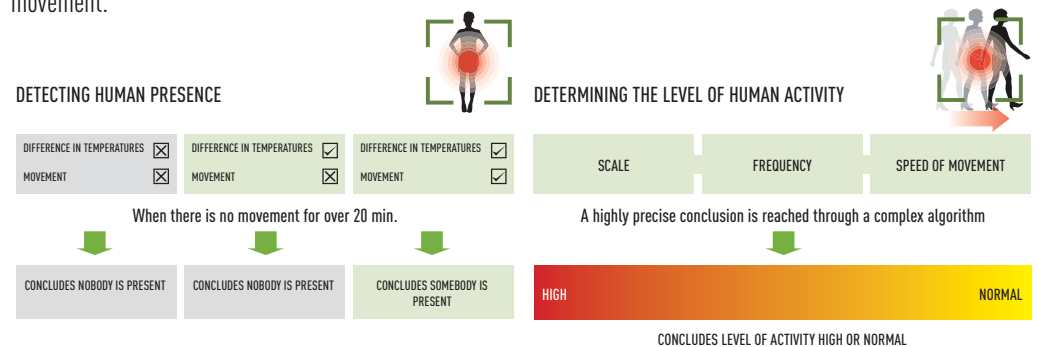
movement.

DETECTING HUMAN PRESENCE

DIFFERENCE IN TEMPERATURES ☒
MOVEMENT ☒

DIFFERENCE IN TEMPERATURES ☑
MOVEMENT ☒

DIFFERENCE IN TEMPERATURES ☑
MOVEMENT ☑

When there is no movement for over 20 min.

CONCLUDES NOBODY IS PRESENT

CONCLUDES NOBODY IS PRESENT

CONCLUDES SOMEBODY IS PRESENT

DETERMINING THE LEVEL OF HUMAN ACTIVITY

SCALE

FREQUENCY

SPEED OF MOVEMENT

A highly precise conclusion is reached through a complex algorithm

HIGH

NORMAL

CONCLUDES LEVEL OF ACTIVITY HIGH OR NORMAL